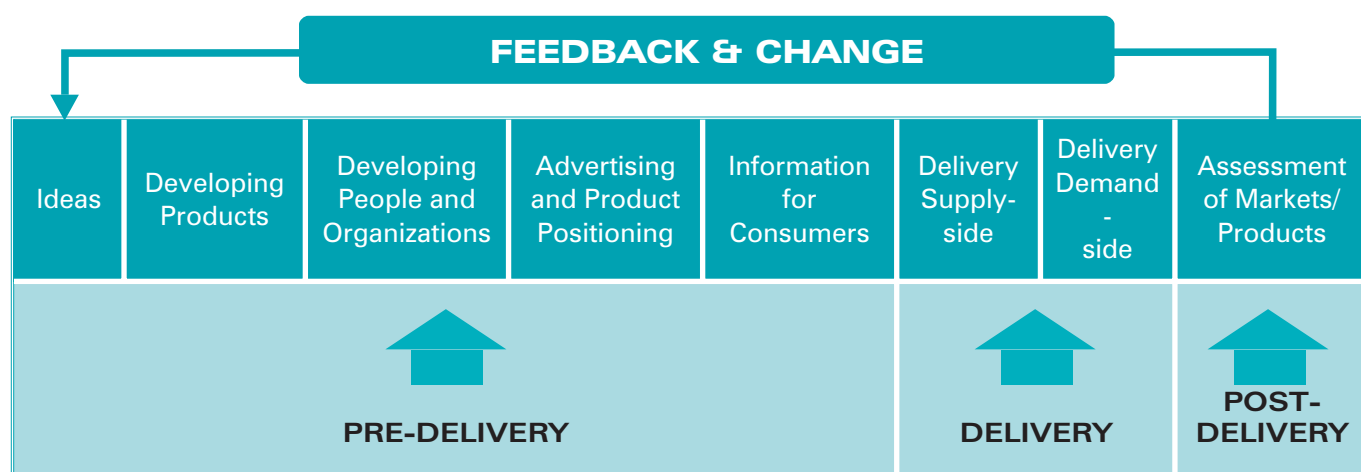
FEEDBACK & CHANGE

| Ideas | Developing Products | Developing People and Organizations | Advertising and Product Positioning | Information for Consumers | Delivery Supply-side | Delivery Demand - side | Assessment of Markets/ Products |
|---|---|---|---|---|---|---|---|

PRE-DELIVERY

DELIVERY

POST-DELIVERY